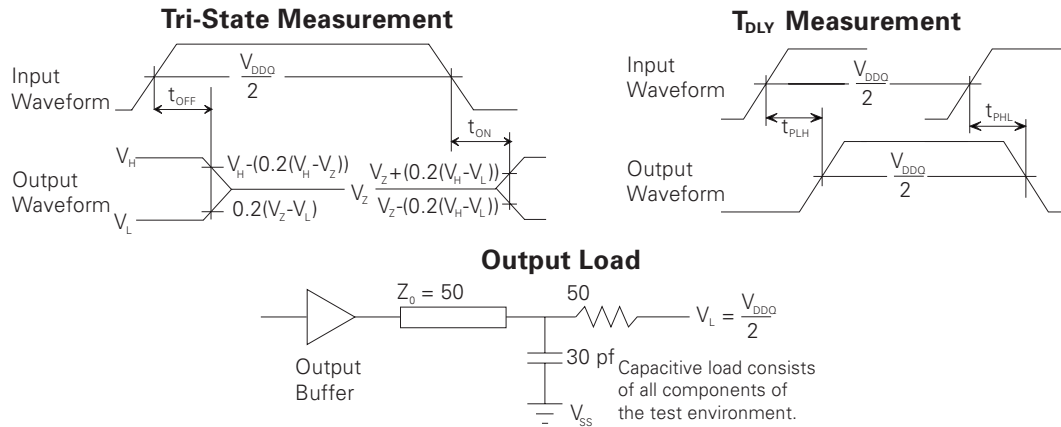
Tri-State Measurement

Input Waveform

$\frac{V_{DDQ}}{2}$

$t_{OFF}$

$t_{ON}$

$V_H$

Output Waveform

$V_L$

$V_H-(0.2(V_H-V_Z))$

$0.2(V_Z-V_L)$

$V_Z$

$V_Z+(0.2(V_H-V_L))$

$V_Z-(0.2(V_H-V_L))$

$T_{DLY}$ Measurement

Input Waveform

$\frac{V_{DDQ}}{2}$

$t_{PLH}$

$t_{PHL}$

Output Waveform

$\frac{V_{DDQ}}{2}$

Output Load

$Z_0 = 50$

50

$V_L = \frac{V_{DDQ}}{2}$

Output Buffer

30 pf

Capacitive load consists of all components of the test environment.

$V_{SS}$